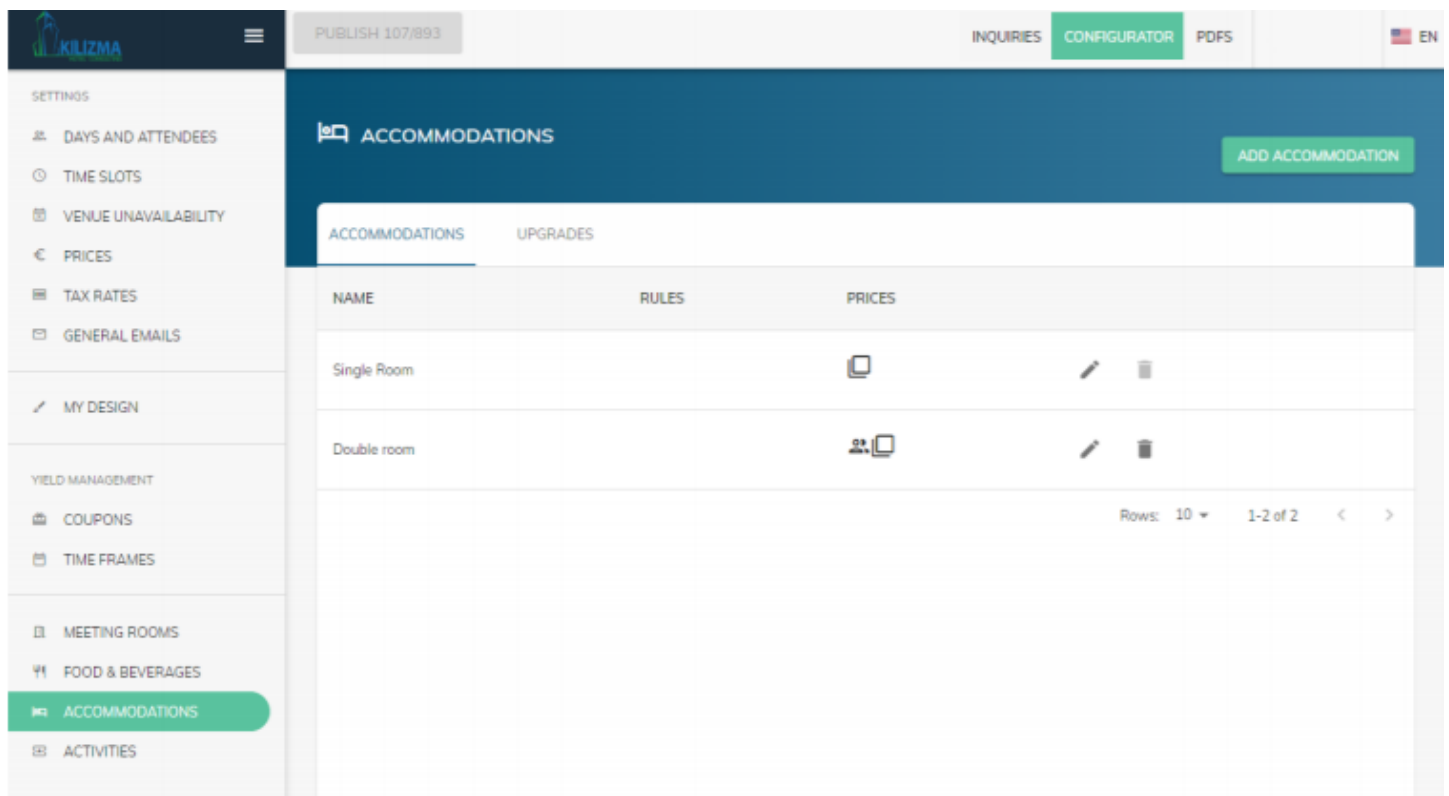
KILIZMA

PUBLISH 107/893

INQUIRIES CONFIGURATOR PDFS EN

SETTINGS
DAYS AND ATTENDEES
TIME SLOTS
VENUE UNAVAILABILITY
PRICES
TAX RATES
GENERAL EMAILS

MY DESIGN

YIELD MANAGEMENT
COUPONS
TIME FRAMES

MEETING ROOMS
FOOD & BEVERAGES
ACCOMMODATIONS
ACTIVITIES

ACCOMMODATIONS

ADD ACCOMMODATION

ACCOMMODATIONS UPGRADES

| NAME | RULES | PRICES |
|---|---|---|
| Single Room | | |
| Double room | | |

Rows: 10 1-2 of 2